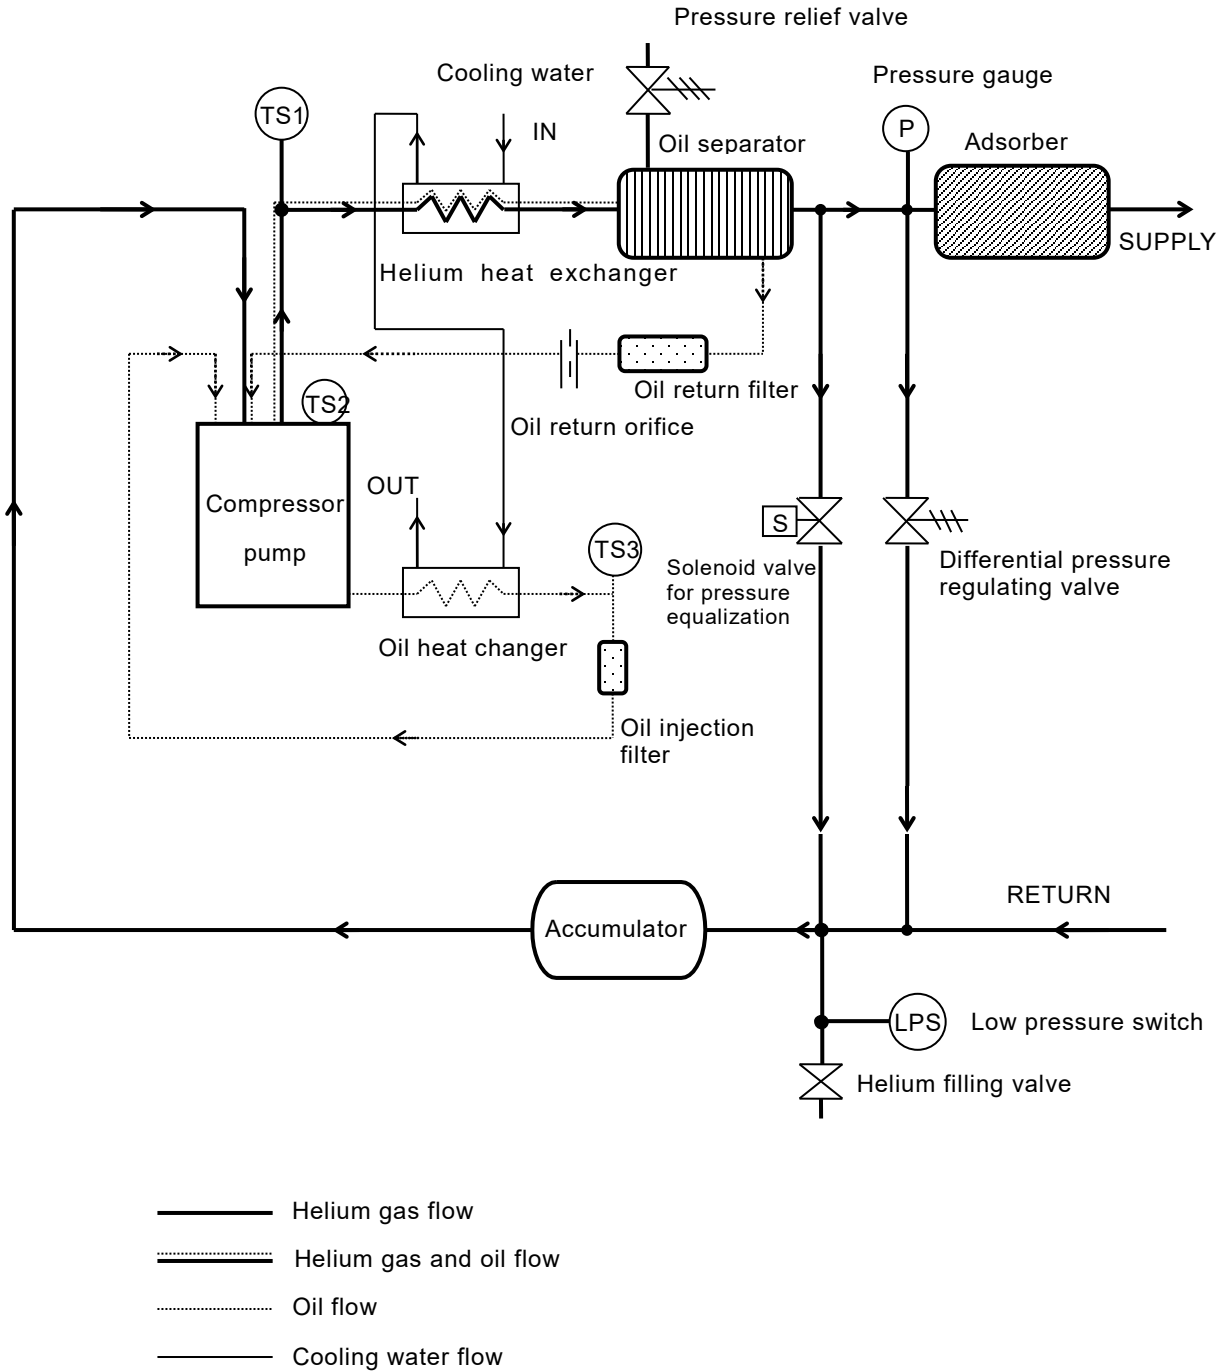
Pressure relief valve

Cooling water

IN

Pressure gauge

TS1

P

Oil separator

Adsorber

SUPPLY

Helium heat exchanger

Oil return filter

TS2

Oil return orifice

OUT

Compressor pump

S

TS3

Solenoid valve for pressure equalization

Differential pressure regulating valve

Oil heat changer

Oil injection filter

RETURN

Accumulator

LPS

Low pressure switch

Helium filling valve

Helium gas flow

Helium gas and oil flow

Oil flow

Cooling water flow